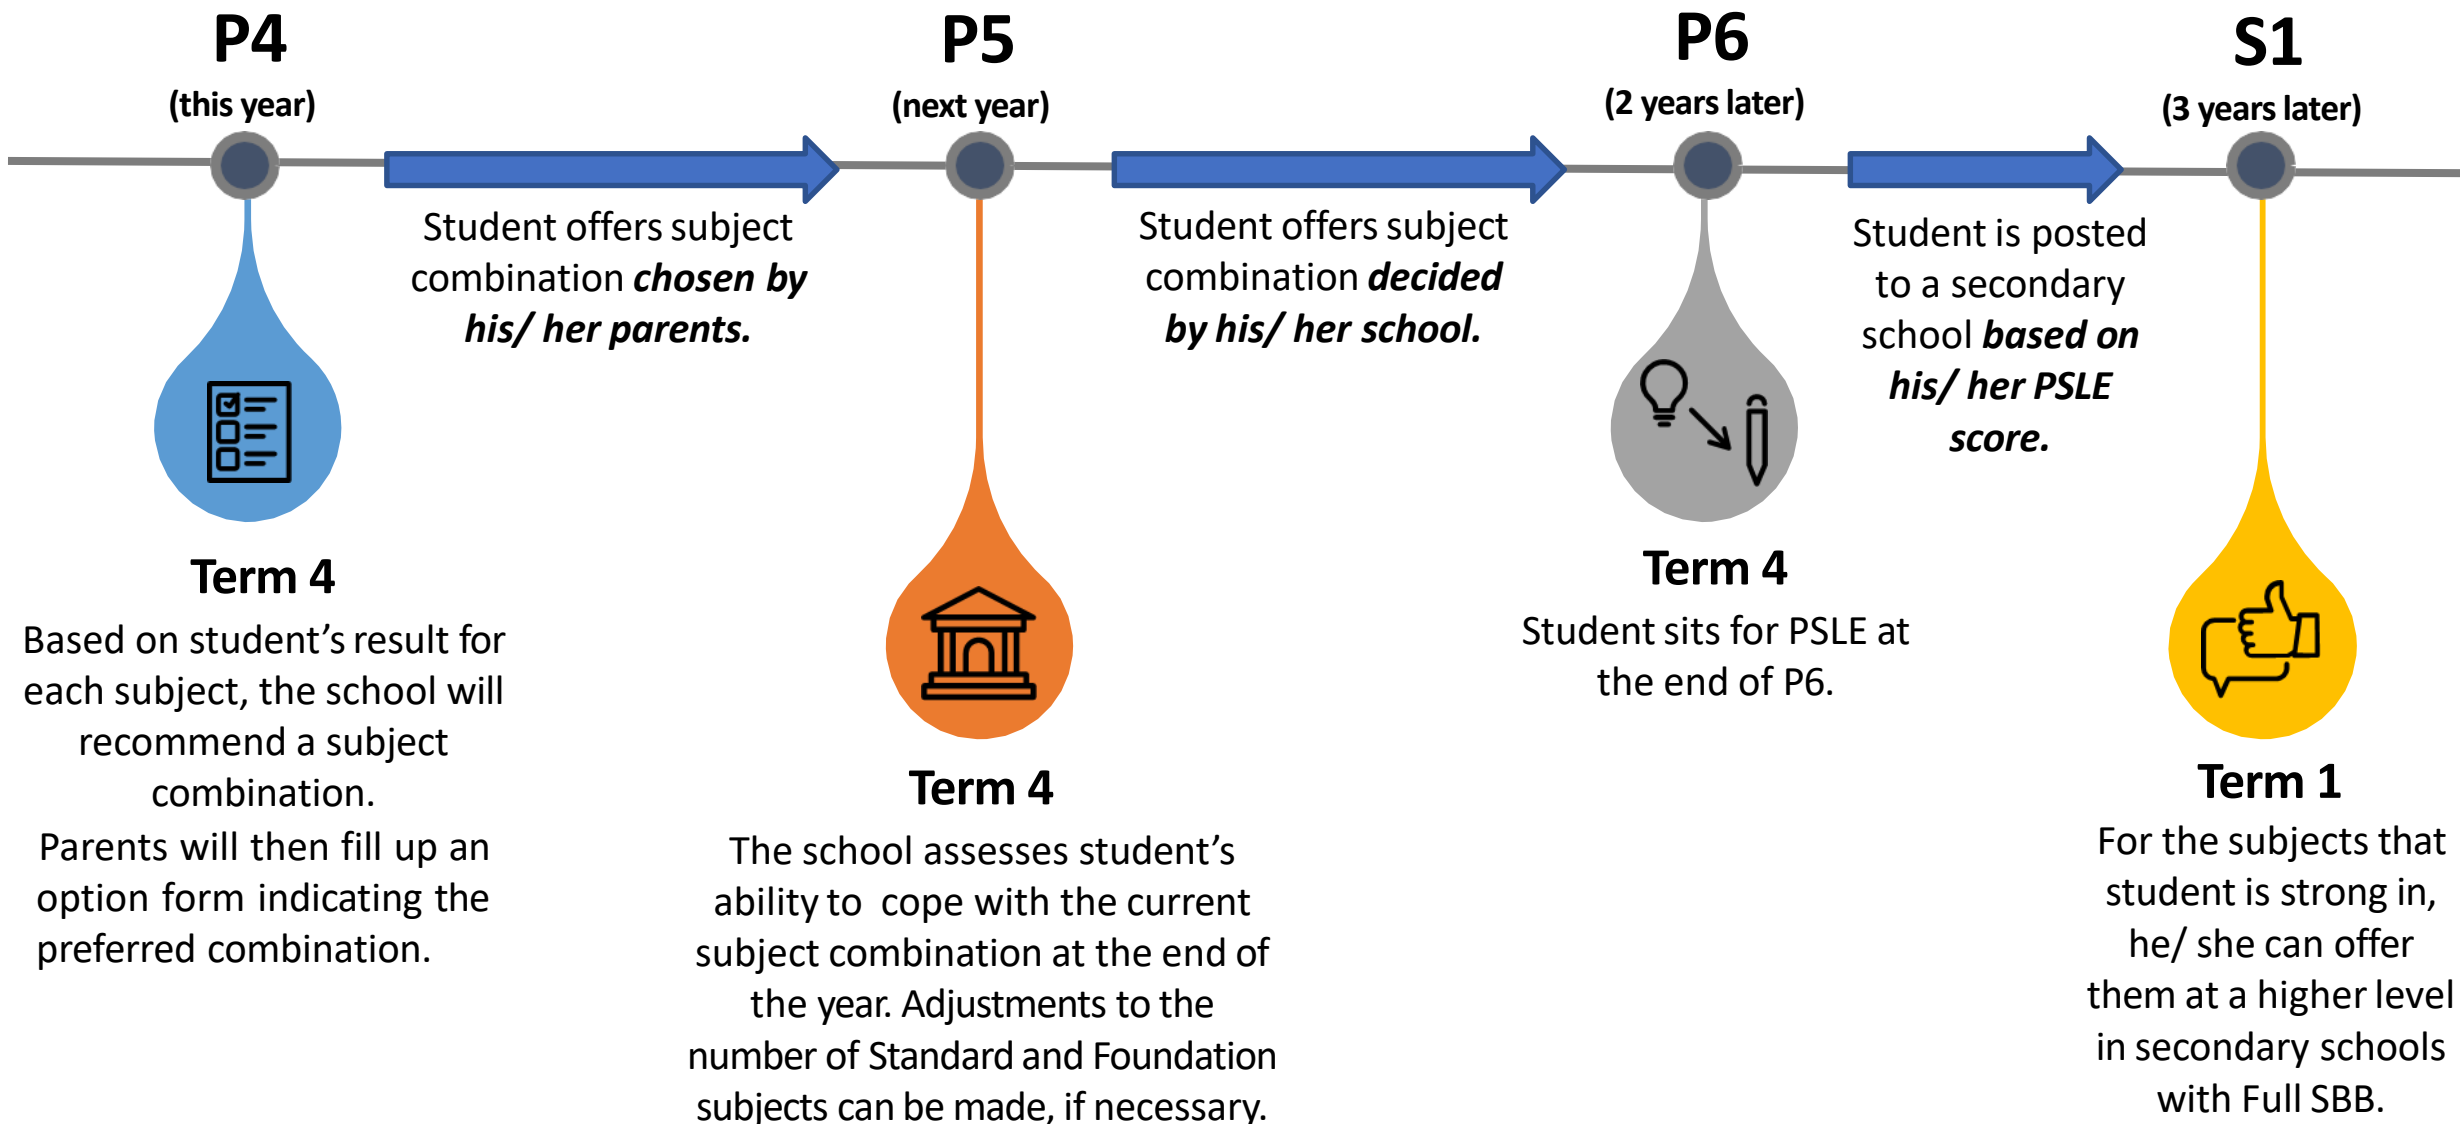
P4
(this year)

P5
(next year)

P6
(2 years later)

S1
(3 years later)

Student offers subject combination ***chosen by his/ her parents.***

Student offers subject combination ***decided by his/ her school.***

Student is posted to a secondary school ***based on his/ her PSLE score.***

**Term 4**
Based on student's result for each subject, the school will recommend a subject combination.
Parents will then fill up an option form indicating the preferred combination.

**Term 4**
The school assesses student's ability to cope with the current subject combination at the end of the year. Adjustments to the number of Standard and Foundation subjects can be made, if necessary.

**Term 4**
Student sits for PSLE at the end of P6.

**Term 1**
For the subjects that student is strong in, he/ she can offer them at a higher level in secondary schools with Full SBB.